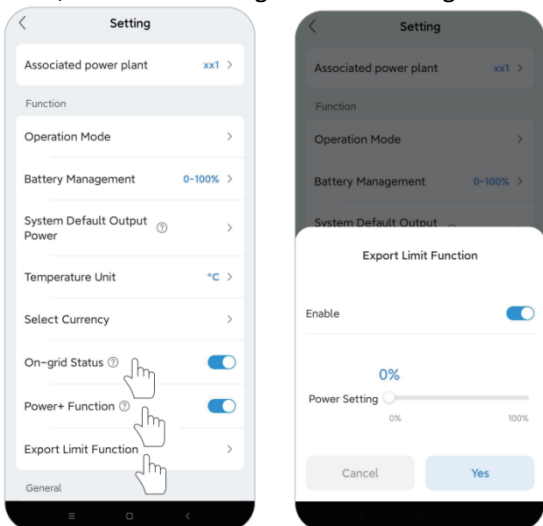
<
Setting

Associated power plant xx1 >

Function

Operation Mode >

Battery Management 0-100% >

System Default Output Power ⓘ >

Temperature Unit °C >

Select Currency >

On-grid Status ⓘ

Power+ Function ⓘ

Export Limit Function >

General

<
Setting

Associated power plant xx1 >

Function

Operation Mode >

Battery Management 0-100% >

System Default Output

Export Limit Function

Enable

0%

Power Setting

0%

100%

Cancel

Yes